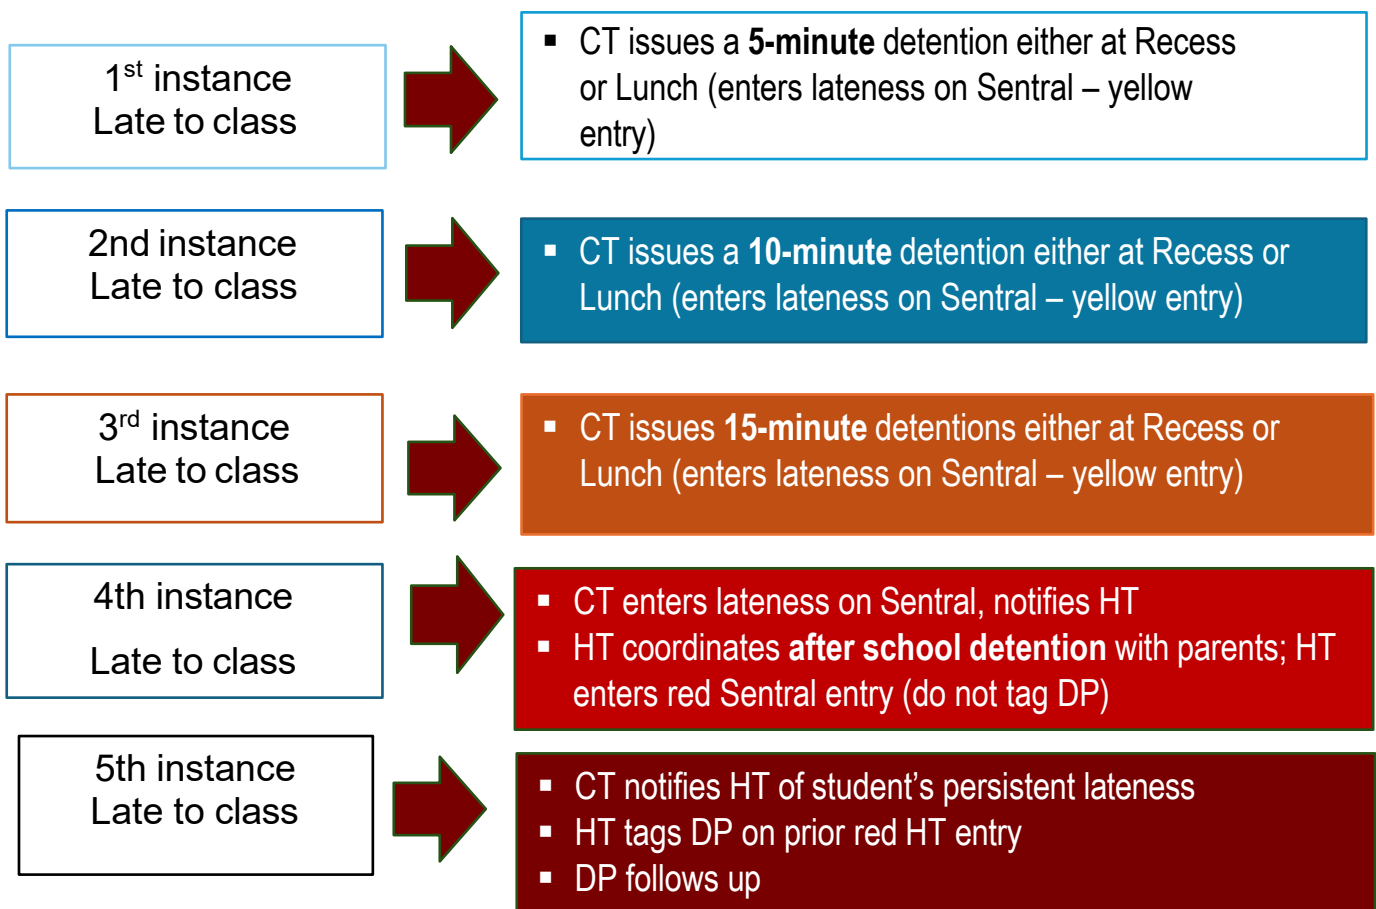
1$^{st}$ instance
Late to class

- CT issues a **5-minute** detention either at Recess or Lunch (enters lateness on Sentral – yellow entry)

2nd instance
Late to class

- CT issues a **10-minute** detention either at Recess or Lunch (enters lateness on Sentral – yellow entry)

3$^{rd}$ instance
Late to class

- CT issues **15-minute** detentions either at Recess or Lunch (enters lateness on Sentral – yellow entry)

4th instance

Late to class

- CT enters lateness on Sentral, notifies HT
- HT coordinates **after school detention** with parents; HT enters red Sentral entry (do not tag DP)

5th instance
Late to class

- CT notifies HT of student's persistent lateness
- HT tags DP on prior red HT entry
- DP follows up